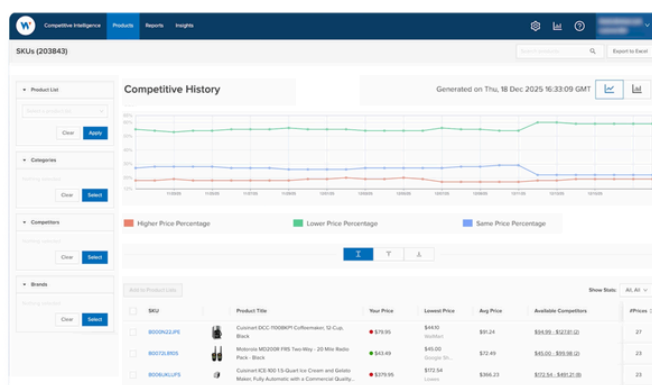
Competitive Intelligence Products Reports Insights

SKUs (203843)

Export to Excel

Product List

Clear Apply

Categories

Clear Select

Competitors

Clear Select

Brands

Clear Select

Competitive History

Generated on Thu, 18 Dec 2025 16:33:09 GMT

Higher Price Percentage
Lower Price Percentage
Same Price Percentage

Add to Product Lists

Show Stats: All, All

| | SKU | | Product Title | Your Price | Lowest Price | Avg Price | Available Competitors | #Prices |
|---|---|---|---|---|---|---|---|---|
| | B000N22JFS | | Cuisinart DCC-1100BKP1 Coffeemaker, 12-Cup, Black | $79.95 | $44.10 | $91.24 | $34.99 - $127.61 (2) | 23 |
| | B0072LBI0S | | Motorola MD200R FRS Two-Way - 20 Mile Radio Pack - Black | $49.95 | $45.00 | $72.49 | $35.00 - $99.98 (2) | 23 |
| | B006UKLLFS | | Cuisinart ICE-100 1.5-Quart Ice Cream and Gelato Maker, Fully Automatic with a Commercial Quality... | $279.95 | $174.00 | $366.23 | $172.54 - $491.21 (8) | 23 |